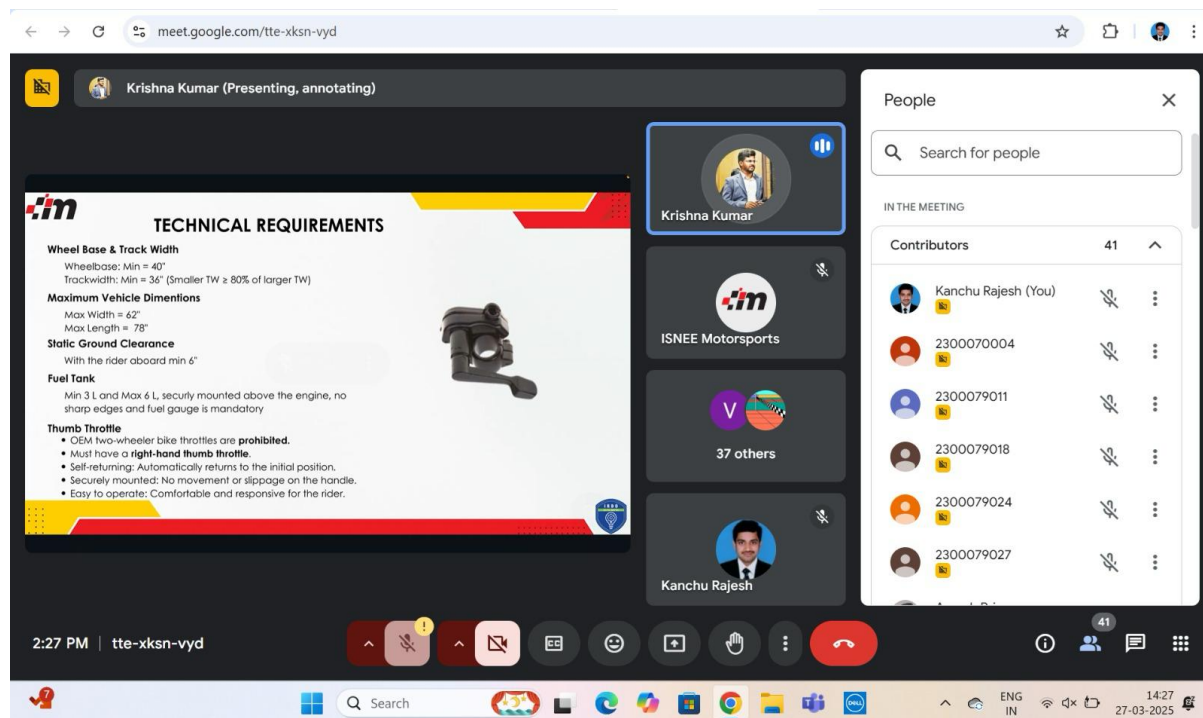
meet.google.com/tte-xksn-vyd

Krishna Kumar (Presenting, annotating)

TECHNICAL REQUIREMENTS

Wheel Base & Track Width
Wheelbase: Min = 40"
Trackwidth: Min = 36" (Smaller TW ≥ 80% of larger TW)

Maximum Vehicle Dimentions
Max Width = 62"
Max Length = 78"

Static Ground Clearance
With the rider aboard min 6"

Fuel Tank
Min 3 L and Max 6 L, securly mounted above the engine, no sharp edges and fuel gauge is mandatory

Thumb Throttle
• OEM two-wheeler bike throttles are **prohibited.**
• Must have a **right-hand thumb throttle**.
• Self-returning: Automatically returns to the initial position.
• Securely mounted: No movement or slippage on the handle.
• Easy to operate: Comfortable and responsive for the rider.

Krishna Kumar

ISNEE Motorsports

V

37 others

Kanchu Rajesh

People

Search for people

IN THE MEETING

Contributors 41

Kanchu Rajesh (You)
2300070004
2300079011
2300079018
2300079024
2300079027
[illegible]

2:27 PM | tte-xksn-vyd

41

Search

ENG IN

14:27
27-03-2025